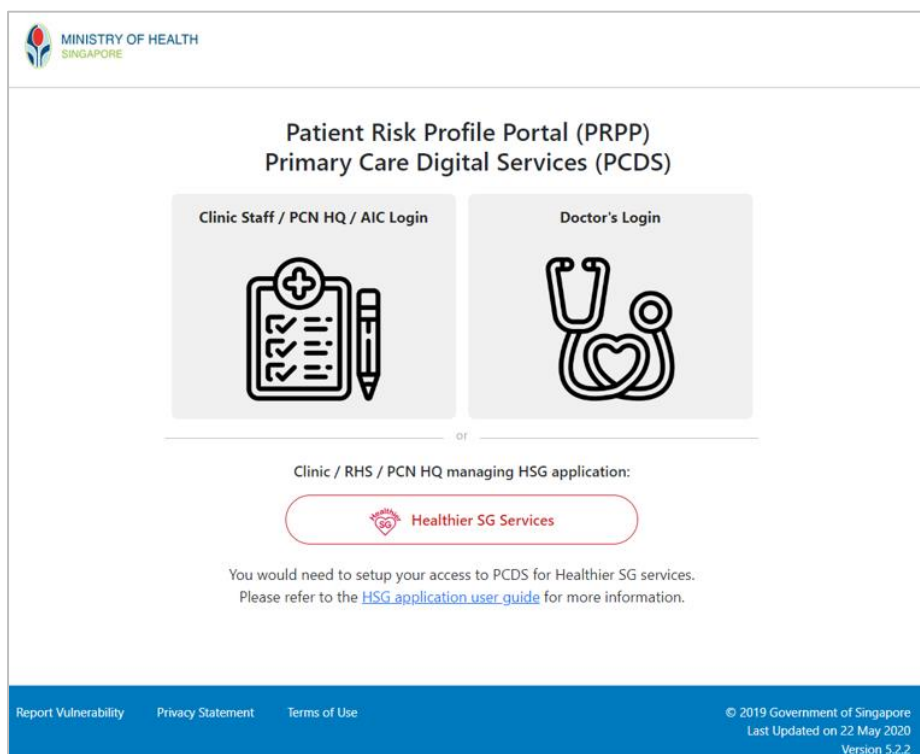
MINISTRY OF HEALTH
SINGAPORE

Patient Risk Profile Portal (PRPP)
Primary Care Digital Services (PCDS)

Clinic Staff / PCN HQ / AIC Login

Doctor's Login

or

Clinic / RHS / PCN HQ managing HSG application:

Healthier SG

Healthier SG Services

You would need to setup your access to PCDS for Healthier SG services.
Please refer to the HSG application user guide for more information.

Report Vulnerability Privacy Statement Terms of Use

© 2019 Government of Singapore
Last Updated on 22 May 2020
Version 5.2.2